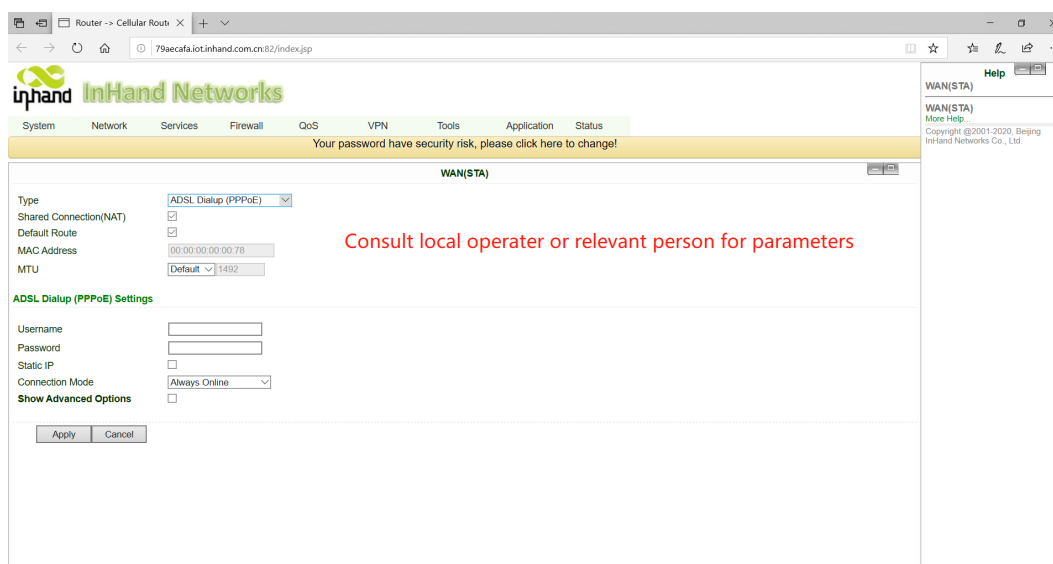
Router -> Cellular Route ×

79aecafa.iot.inhand.com.cn:82/index.jsp

inhand InHand Networks

System Network Services Firewall QoS VPN Tools Application Status

Your password have security risk, please click here to change!

WAN(STA)

Type ADSL Dialup (PPPoE)
Shared Connection(NAT)
Default Route
MAC Address 00:00:00:00:00:78
MTU Default 1492

Consult local operater or relevant person for parameters

ADSL Dialup (PPPoE) Settings

Username
Password
Static IP
Connection Mode Always Online
Show Advanced Options

Apply Cancel

Help

WAN(STA)

WAN(STA)
More Help...
Copyright @2001-2020, Beijing InHand Networks Co., Ltd.